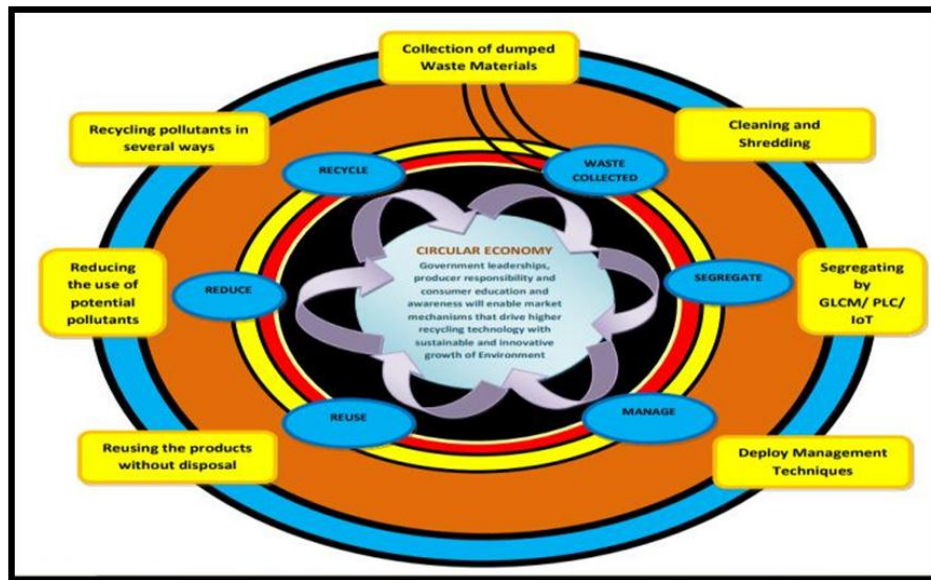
Collection of dumped Waste Materials

Recycling pollutants in several ways

Cleaning and Shredding

RECYCLE

WASTE COLLECTED

CIRCULAR ECONOMY
Government leaderships, producer responsibility and consumer education and awareness will enable market mechanisms that drive higher recycling technology with sustainable and innovative growth of Environment

Reducing the use of potential pollutants

REDUCE

SEGREGATE

Segregating by GLCM/ PLC/ IoT

REUSE

MANAGE

Reusing the products without disposal

Deploy Management Techniques